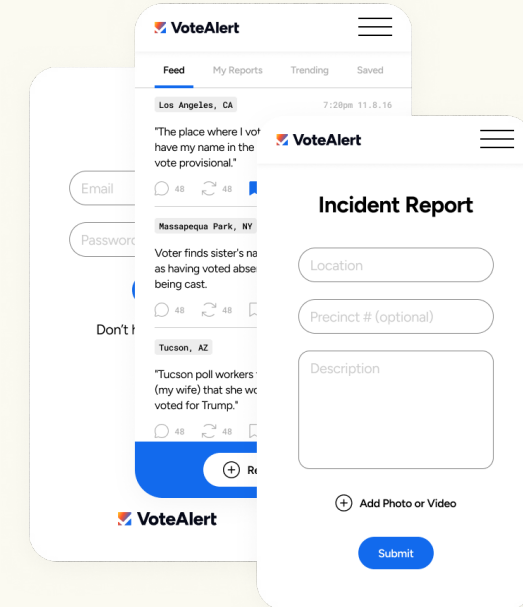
VoteAlert

Feed
My Reports
Trending
Saved

Los Angeles, CA
7:20pm 11.8.16

"The place where I vot have my name in the vote provisional."

48
48

Massapequa Park, NY

Voter finds sister's na as having voted absen being cast.

48
48

Tucson, AZ

"Tucson poll workers (my wife) that she wo voted for Trump."

48
48

Re

Email
Password

Don't h

VoteAlert

VoteAlert

Incident Report

Location

Precinct # (optional)

Description

Add Photo or Video

Submit